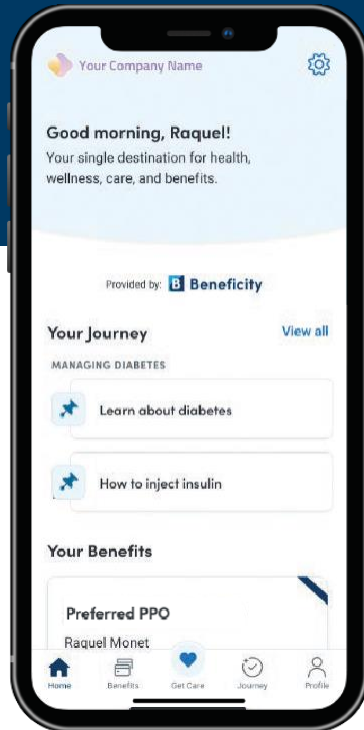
Your Company Name

Good morning, Raquel!
Your single destination for health, wellness, care, and benefits.

Provided by: B Beneficity

Your Journey
View all

MANAGING DIABETES

Learn about diabetes

How to inject insulin

Your Benefits

Preferred PPO
Raquel Monet

Home
Benefits
Get Care
Journey
Profile